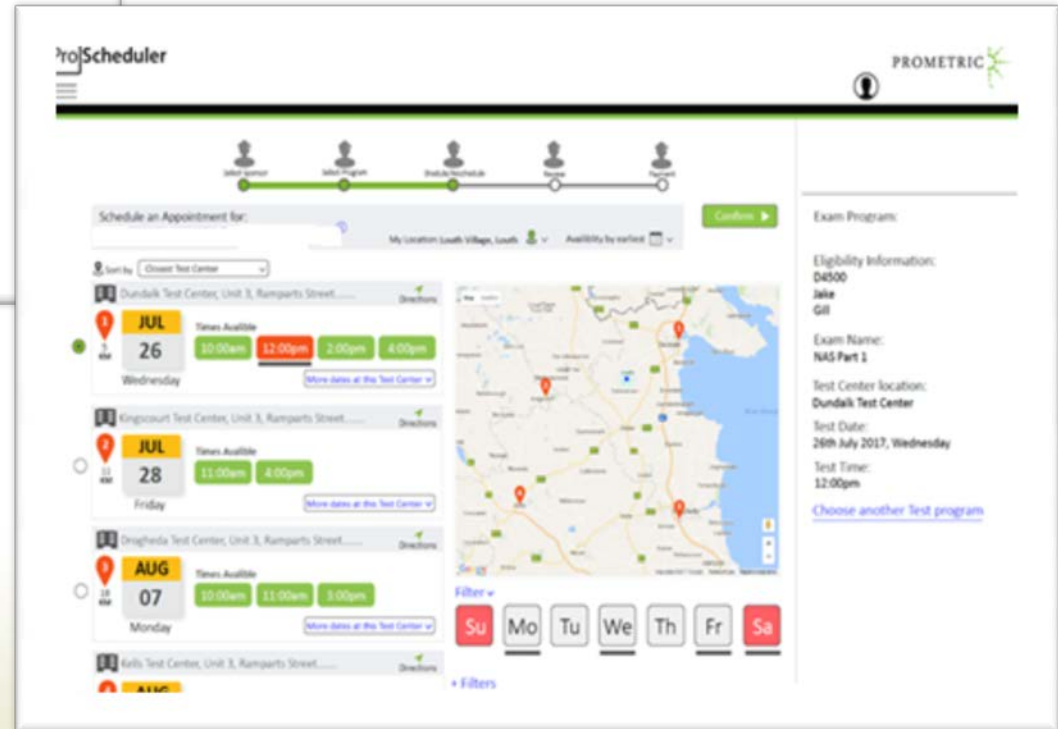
ProScheduler

PROMETRIC

Select sponsor Select Program Schedule/Reschedule Review Payment

Schedule an Appointment for:

My Location: Louth Village, Louth

Availability by earliest

Confirm

Sort by Closest Test Center

Dundalk Test Center, Unit 3, Ramparts Street......

Directions

1

5 KM

JUL

26

Wednesday

Times Availble

10:00am 12:00pm 2:00pm 4:00pm

More dates at this Test Center

Kingscourt Test Center, Unit 3, Ramparts Street......

Directions

2

11 KM

JUL

28

Friday

Times Availble

11:00am 4:00pm

More dates at this Test Center

Drogheda Test Center, Unit 3, Ramparts Street......

Directions

3

18 KM

AUG

07

Monday

Times Availble

10:00am 11:00am 3:00pm

More dates at this Test Center

Kells Test Center, Unit 3, Ramparts Street......

Directions

AUG

Filter

Su Mo Tu We Th Fr Sa

+ Filters

Exam Program:

Eligibility Information:
D4500
Jake
Gill

Exam Name:
NAS Part 1

Test Center location:
Dundalk Test Center

Test Date:
26th July 2017, Wednesday

Test Time:
12:00pm

Choose another Test program